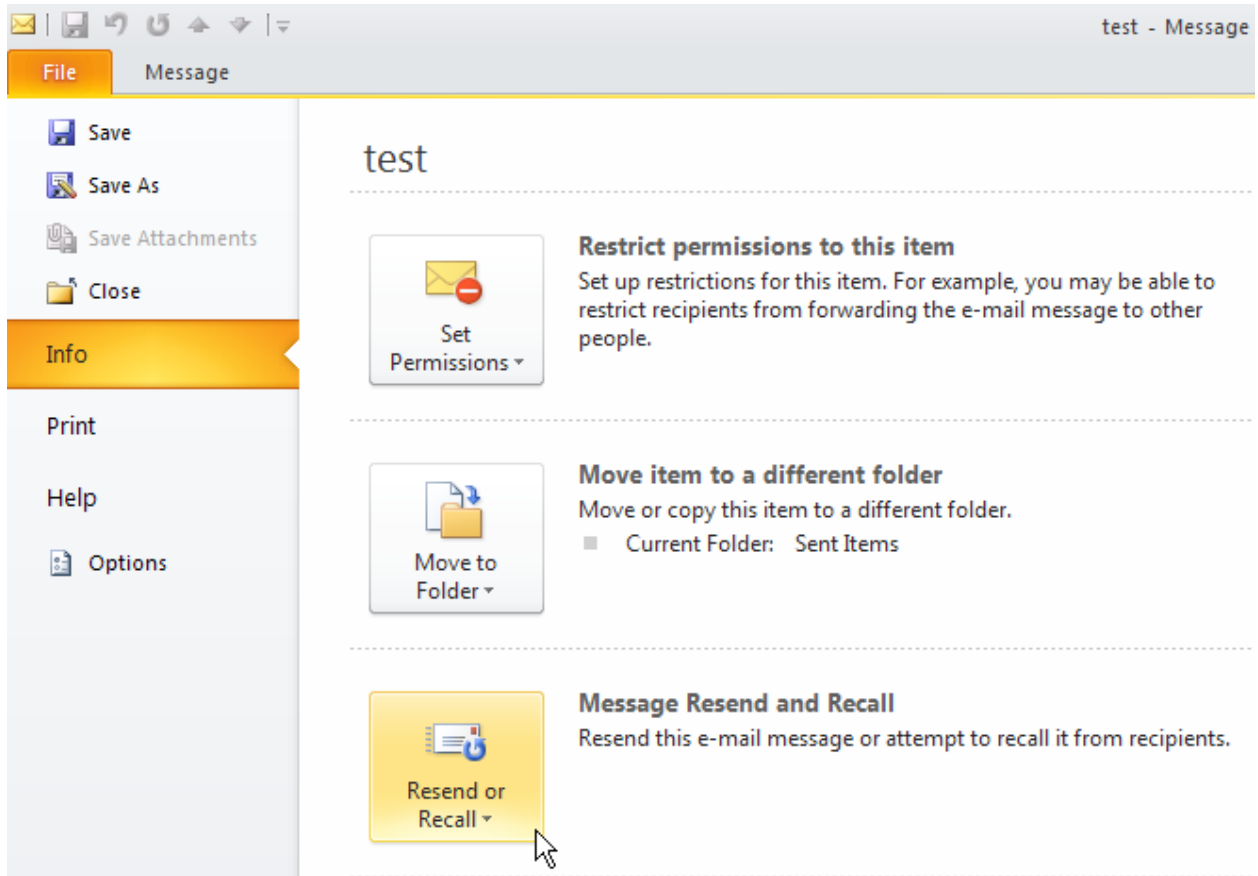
test - Message

File
Message

Save
Save As
Save Attachments
Close
Info
Print
Help
Options

test

Set Permissions

Restrict permissions to this item
Set up restrictions for this item. For example, you may be able to restrict recipients from forwarding the e-mail message to other people.

Move to Folder

Move item to a different folder
Move or copy this item to a different folder.
Current Folder: Sent Items

Resend or Recall

Message Resend and Recall
Resend this e-mail message or attempt to recall it from recipients.